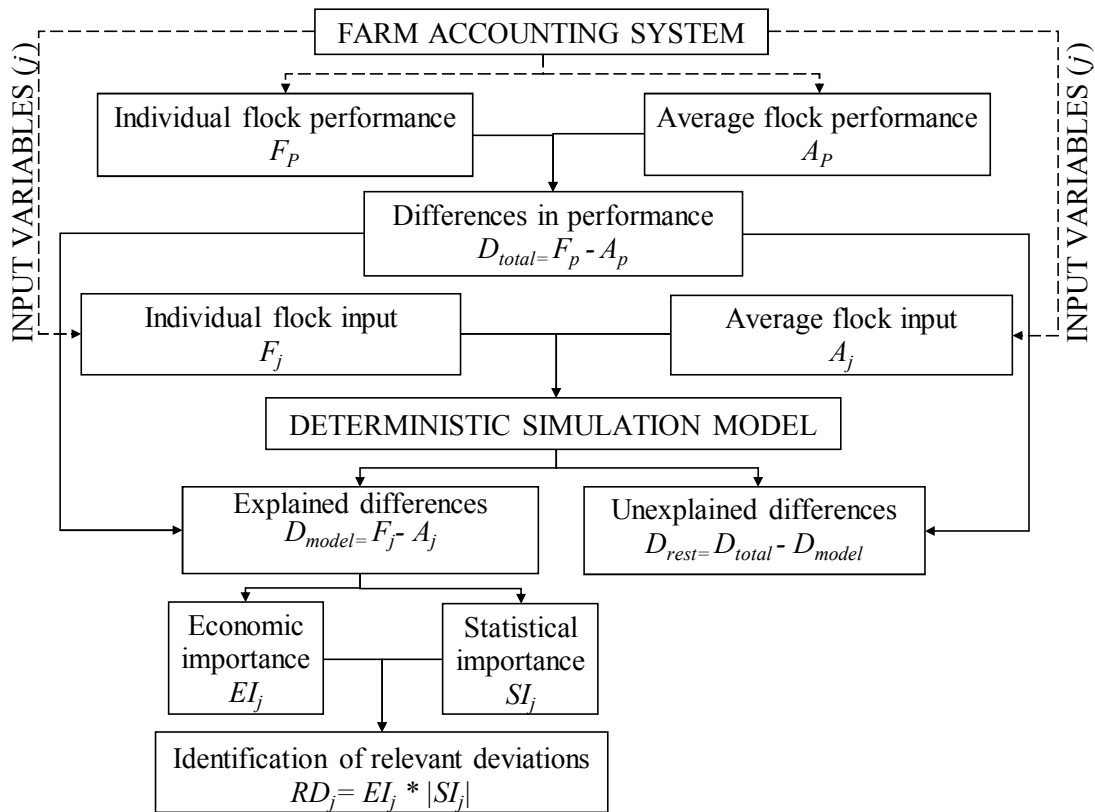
FARM ACCOUNTING SYSTEM

INPUT VARIABLES ($j$)

INPUT VARIABLES ($j$)

Individual flock performance $F_P$

Average flock performance $A_P$

Differences in performance $D_{total=} F_p - A_p$

Individual flock input $F_j$

Average flock input $A_j$

DETERMINISTIC SIMULATION MODEL

Explained differences $D_{model=} F_j - A_j$

Unexplained differences $D_{rest=} D_{total} - D_{model}$

Economic importance $EI_j$

Statistical importance $SI_j$

Identification of relevant deviations $RD_j = EI_j * |SI_j|$